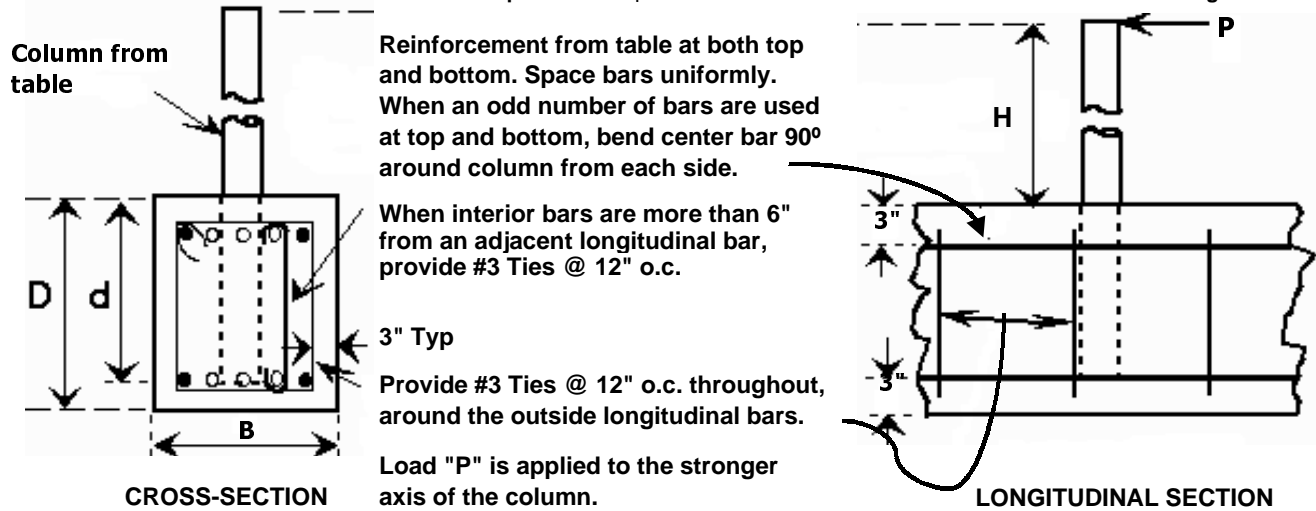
Column from table

D

d

B

CROSS-SECTION

Reinforcement from table at both top and bottom. Space bars uniformly. When an odd number of bars are used at top and bottom, bend center bar 90º around column from each side.

When interior bars are more than 6" from an adjacent longitudinal bar, provide #3 Ties @ 12" o.c.

3" Typ

Provide #3 Ties @ 12" o.c. throughout, around the outside longitudinal bars.

Load "P" is applied to the stronger axis of the column.

P

H

3"

3"

LONGITUDINAL SECTION